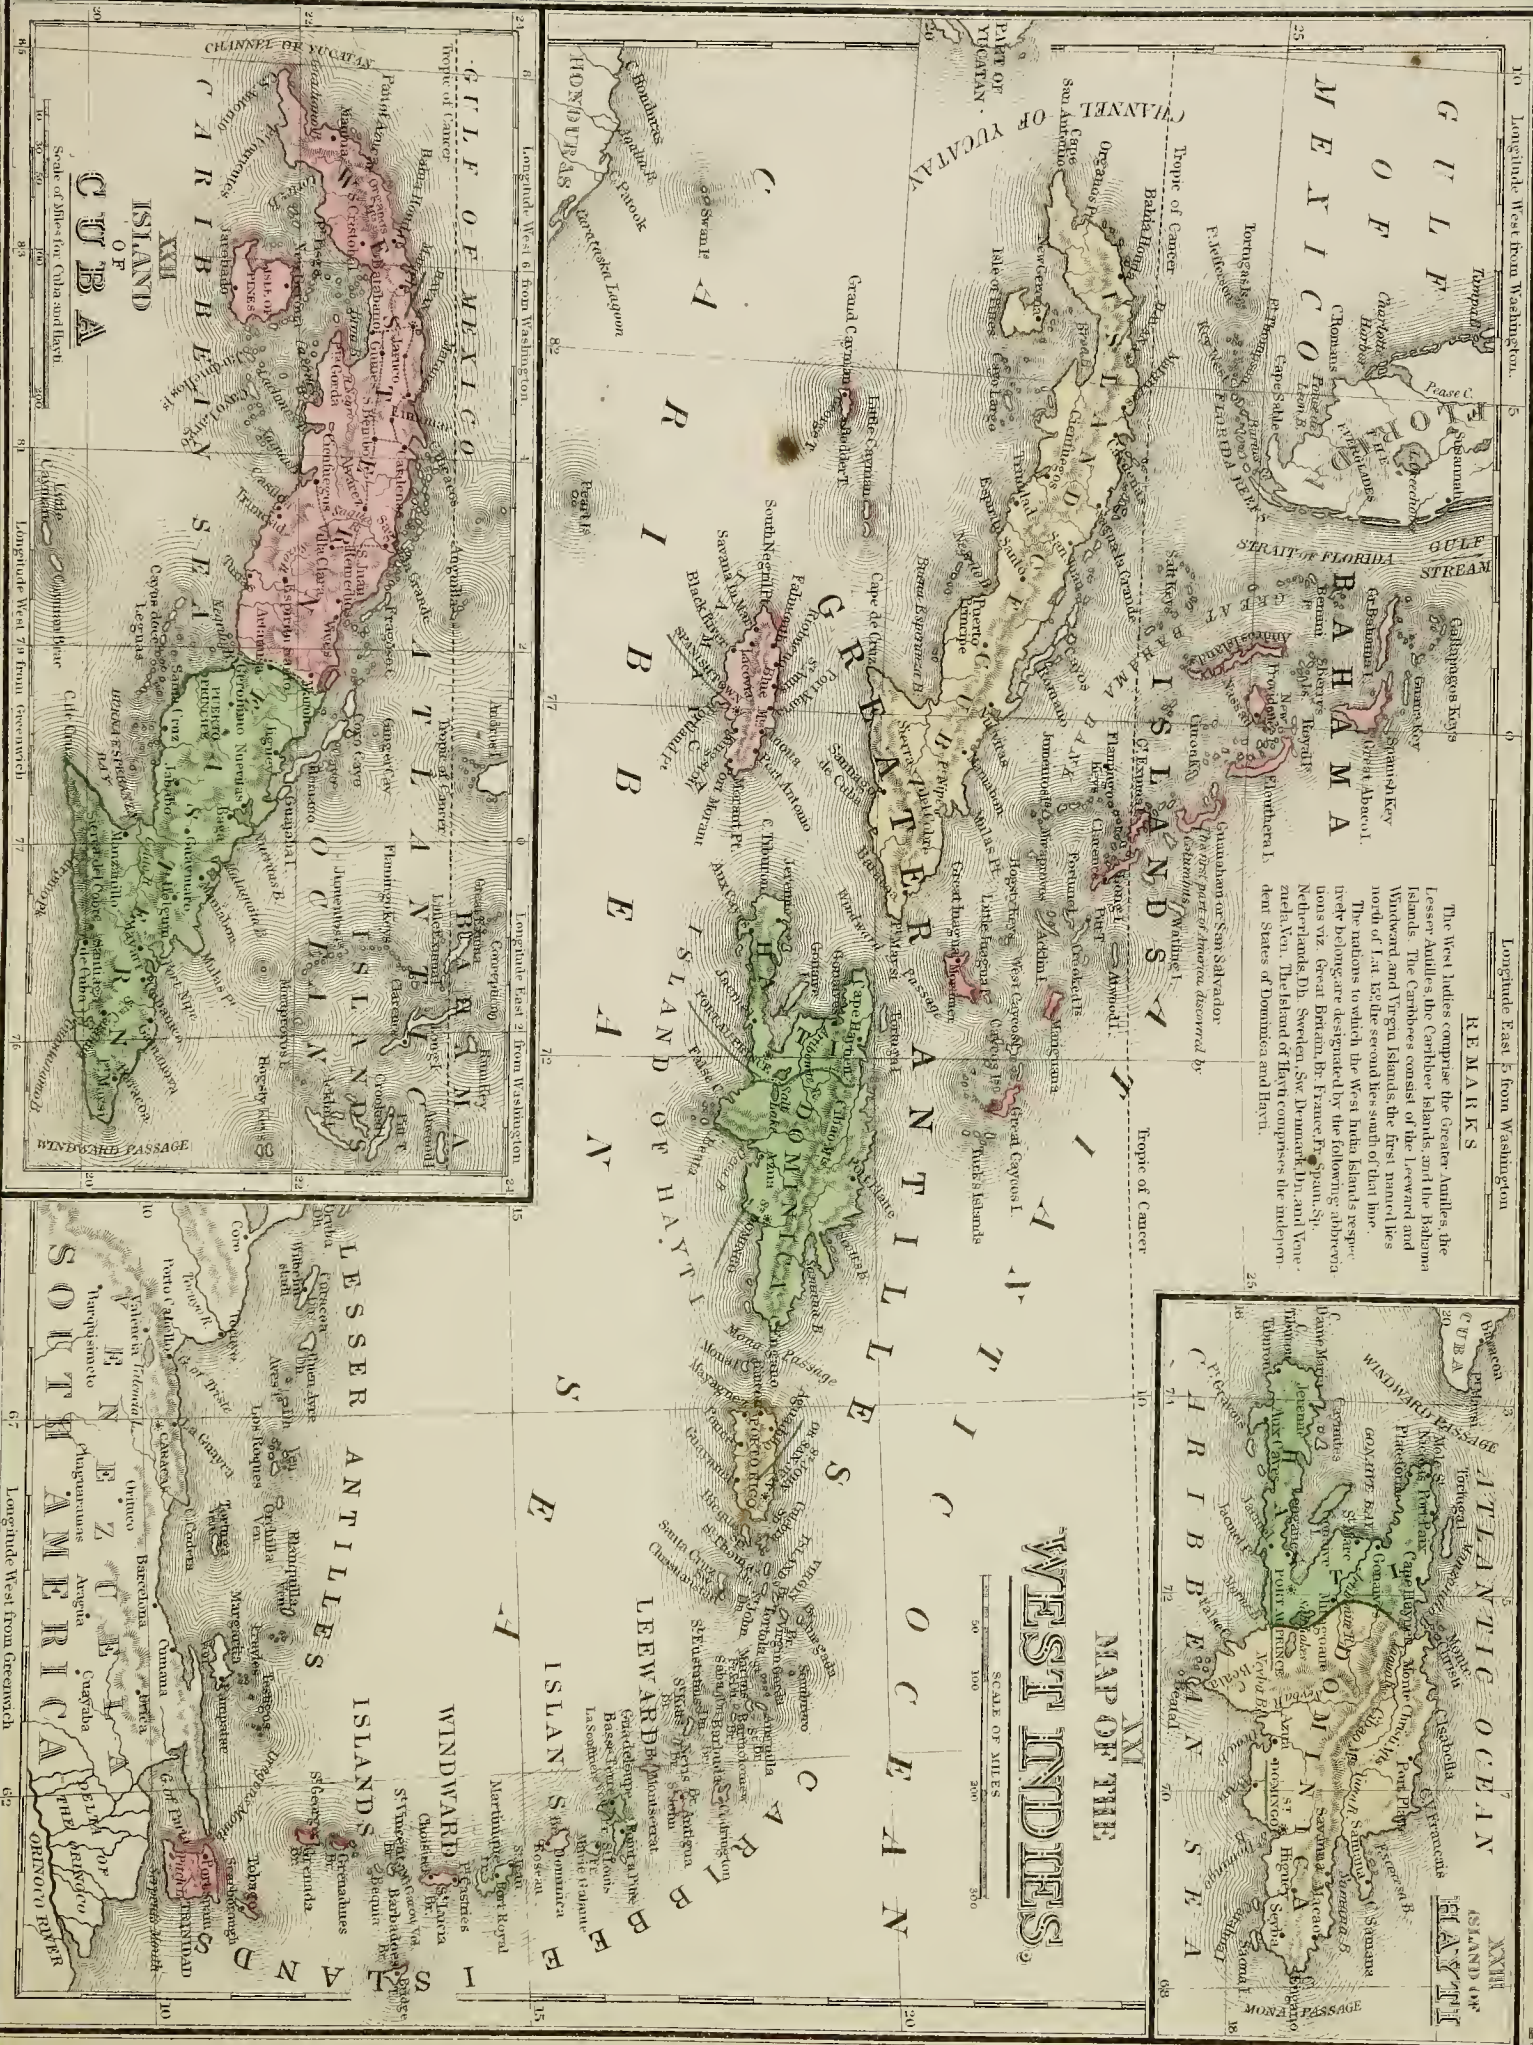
XXI
MAP OF THE
WEST INDIES.

SCALE OF MILES
50 100 200 300

REMARKS
The West Indies comprise the Greater Antilles, the Lesser Antilles, the Caribbee Islands, and the Bahama Islands. The Caribbees consist of the Leeward and Windward and Virgin Islands, the first named lies north of Lat. 15° the second lies south of that line. The nations to which the West India Islands respectively belong are designated by the following abbreviations viz. Great Britain, Br. France, Fr. Spain, Sp. Netherlands, Dh. Sweden, Sw. Denmark, Dn. and Venezuela, Ven. The Island of Hayti comprises the independent States of Dominica and Hayti.

GULF OF MEXICO
FLORIDA
GULF STREAM
STRAIT OF FLORIDA
FLORIDA REEFS
BAHAMA ISLANDS
GREAT BAHAMA BANK
ATLANTIC OCEAN
GREATER ANTILLES
ISLAND OF CUBA
ISLAND OF HAYTI
CARIBBEAN SEA
CARIBBEE ISLANDS
LEEWARD ISLANDS
WINDWARD ISLANDS
LESSER ANTILLES
VENEZUELA
SOUTH AMERICA
HONDURAS
CHANNEL OF YUCATAN
Pt. of YUCATAN
Tropic of Cancer
Mona Passage
Windward Passage
Longitude West from Washington
Longitude East from Washington
Longitude West from Greenwich
Guanahani or San Salvador the first part of America discovered by Columbus
Turk's Islands
Jamaica
Porto Rico
Trinidad
Tobago
Barbados
Martinique
Guadeloupe
Orinoco River

XXII
ISLAND OF CUBA
GULF OF MEXICO
ATLANTIC OCEAN
BAHAMA ISLANDS
CARIBBEAN SEA
Scale of Miles for Cuba and Hayti
Longitude West 6 from Washington
Longitude East 2 from Washington
Longitude West 79 from Greenwich
WINDWARD PASSAGE

XXIII
ISLAND OF HAYTI
ATLANTIC OCEAN
CARIBBEAN SEA
WINDWARD PASSAGE
MONA PASSAGE
CUBA
HAYTI
DOMINICA